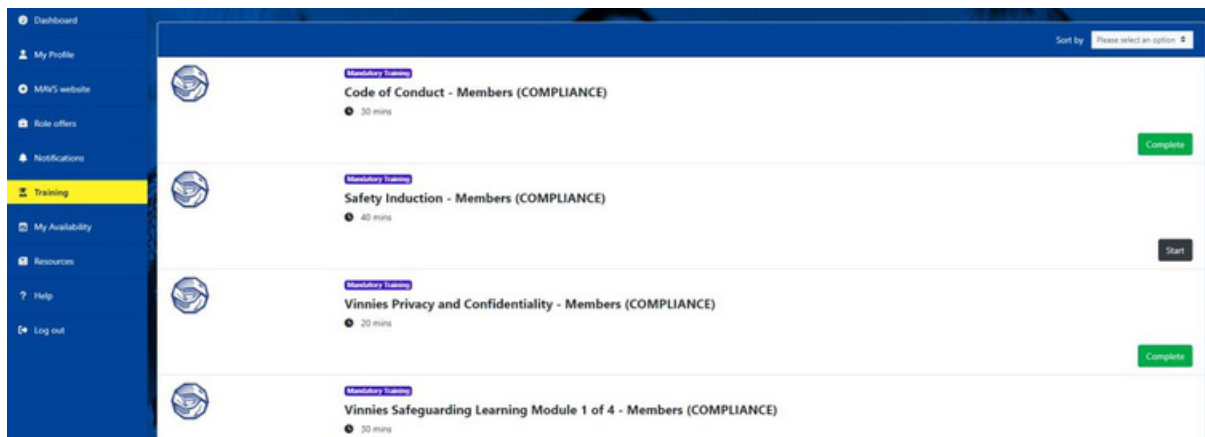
Dashboard
My Profile
MAVS website
Role offers
Notifications
Training
My Availability
Resources
? Help
Log out

Sort by Please select an option

Mandatory Training
Code of Conduct - Members (COMPLIANCE)
30 mins
Complete

Mandatory Training
Safety Induction - Members (COMPLIANCE)
40 mins
Start

Mandatory Training
Vinnies Privacy and Confidentiality - Members (COMPLIANCE)
20 mins
Complete

Mandatory Training
Vinnies Safeguarding Learning Module 1 of 4 - Members (COMPLIANCE)
30 mins